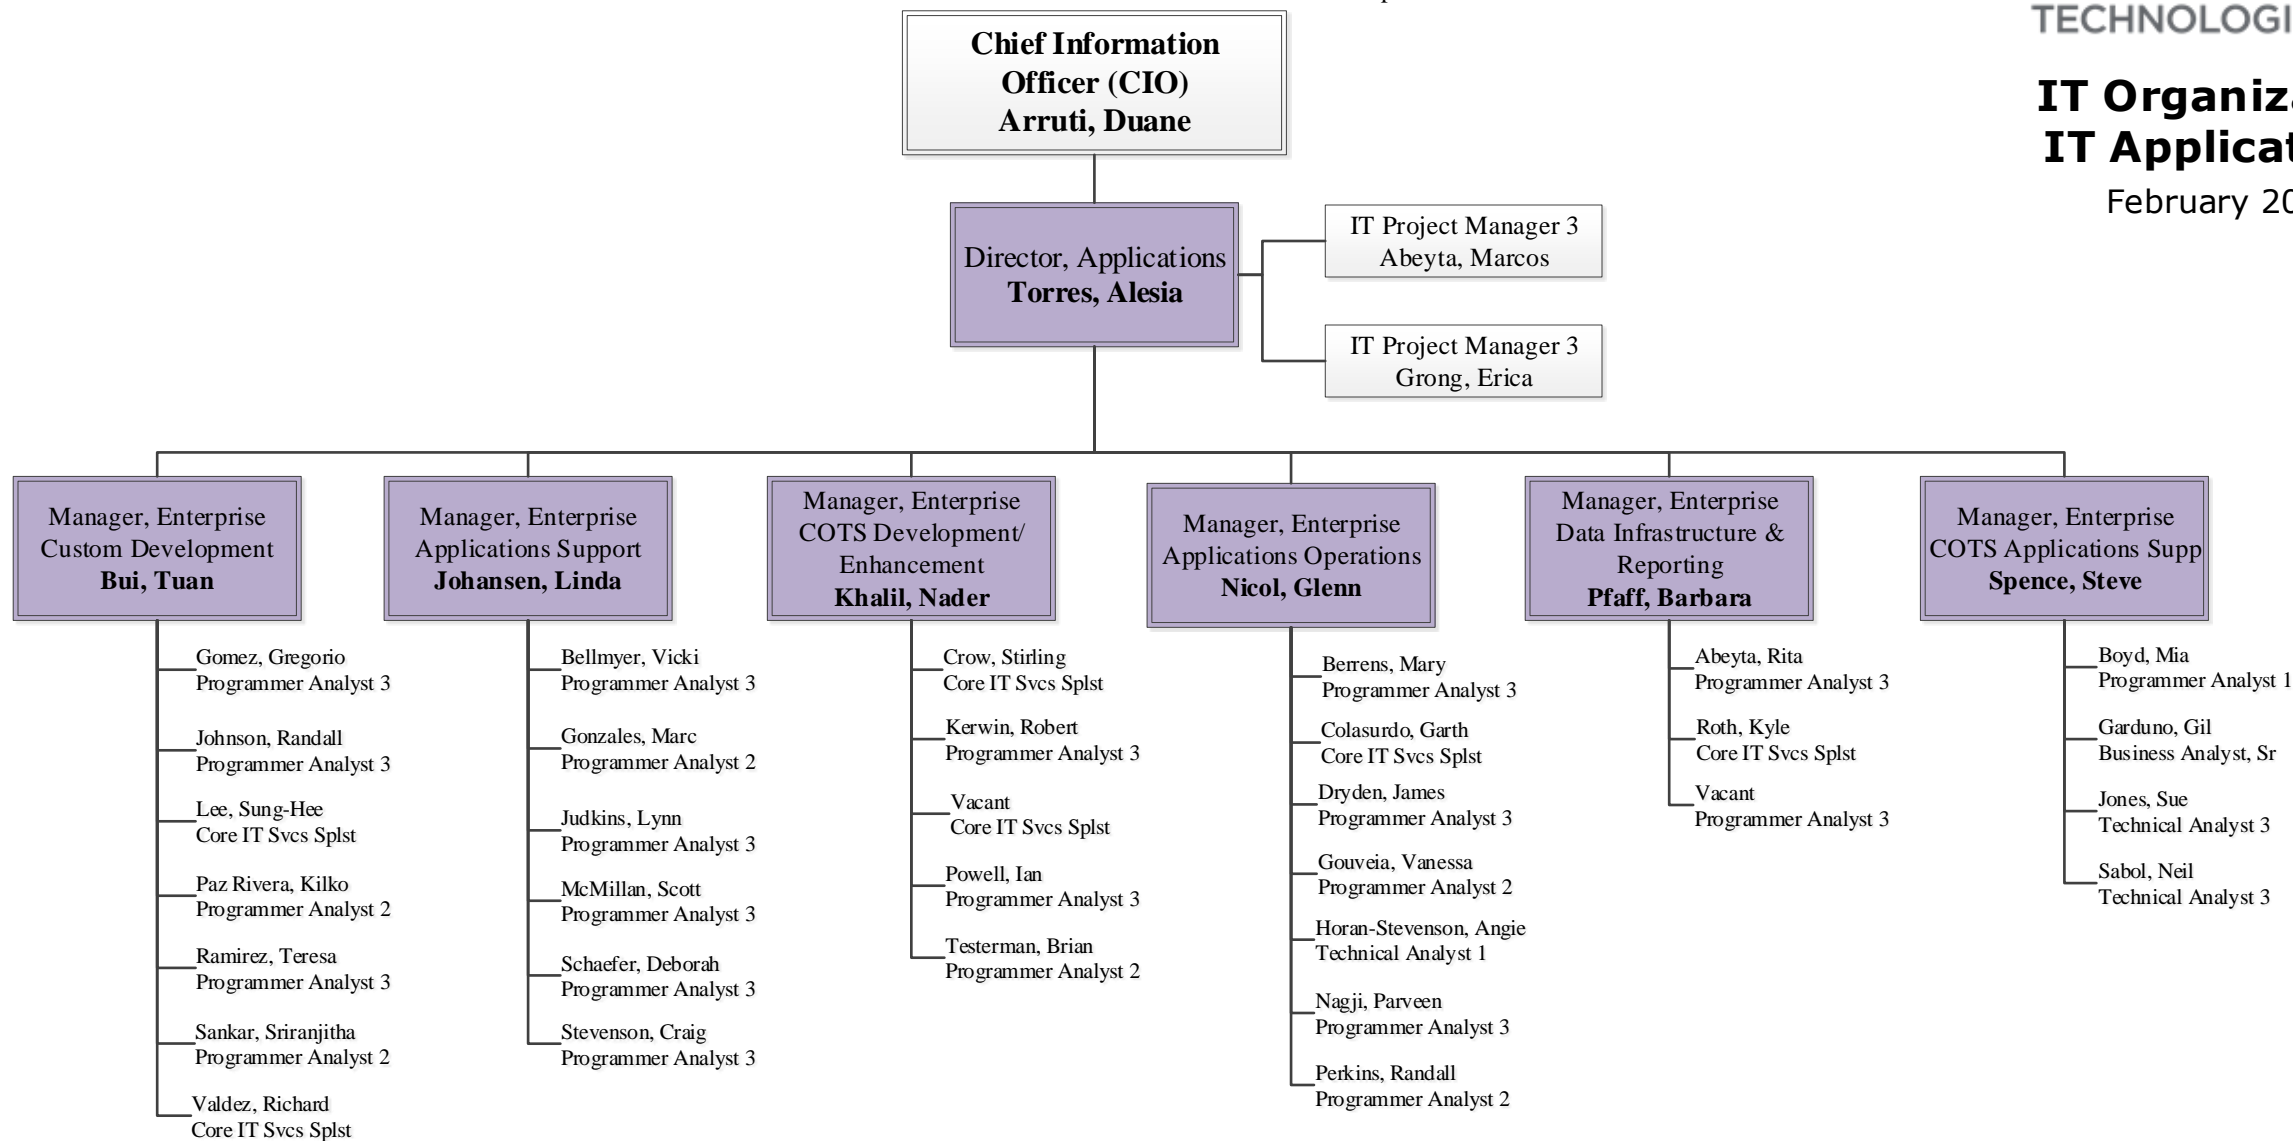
TECHNOLOGI

IT Organiz
IT Applicat
February 20

Chief Information Officer (CIO)
Arruti, Duane

Director, Applications
Torres, Alesia

IT Project Manager 3
Abeyta, Marcos

IT Project Manager 3
Grong, Erica

Manager, Enterprise Custom Development
Bui, Tuan

Gomez, Gregorio
Programmer Analyst 3

Johnson, Randall
Programmer Analyst 3

Lee, Sung-Hee
Core IT Svcs Splst

Paz Rivera, Kilko
Programmer Analyst 2

Ramirez, Teresa
Programmer Analyst 3

Sankar, Sriranjitha
Programmer Analyst 2

Valdez, Richard
Core IT Svcs Splst

Manager, Enterprise Applications Support
Johansen, Linda

Bellmyer, Vicki
Programmer Analyst 3

Gonzales, Marc
Programmer Analyst 2

Judkins, Lynn
Programmer Analyst 3

McMillan, Scott
Programmer Analyst 3

Schaefer, Deborah
Programmer Analyst 3

Stevenson, Craig
Programmer Analyst 3

Manager, Enterprise COTS Development/ Enhancement
Khalil, Nader

Crow, Stirling
Core IT Svcs Splst

Kerwin, Robert
Programmer Analyst 3

Vacant
Core IT Svcs Splst

Powell, Ian
Programmer Analyst 3

Testerman, Brian
Programmer Analyst 2

Manager, Enterprise Applications Operations
Nicol, Glenn

Berrens, Mary
Programmer Analyst 3

Colasurdo, Garth
Core IT Svcs Splst

Dryden, James
Programmer Analyst 3

Gouveia, Vanessa
Programmer Analyst 2

Horan-Stevenson, Angie
Technical Analyst 1

Nagji, Parveen
Programmer Analyst 3

Perkins, Randall
Programmer Analyst 2

Manager, Enterprise Data Infrastructure & Reporting
Pfaff, Barbara

Abeyta, Rita
Programmer Analyst 3

Roth, Kyle
Core IT Svcs Splst

Vacant
Programmer Analyst 3

Manager, Enterprise COTS Applications Supp
Spence, Steve

Boyd, Mia
Programmer Analyst 1

Garduno, Gil
Business Analyst, Sr

Jones, Sue
Technical Analyst 3

Sabol, Neil
Technical Analyst 3